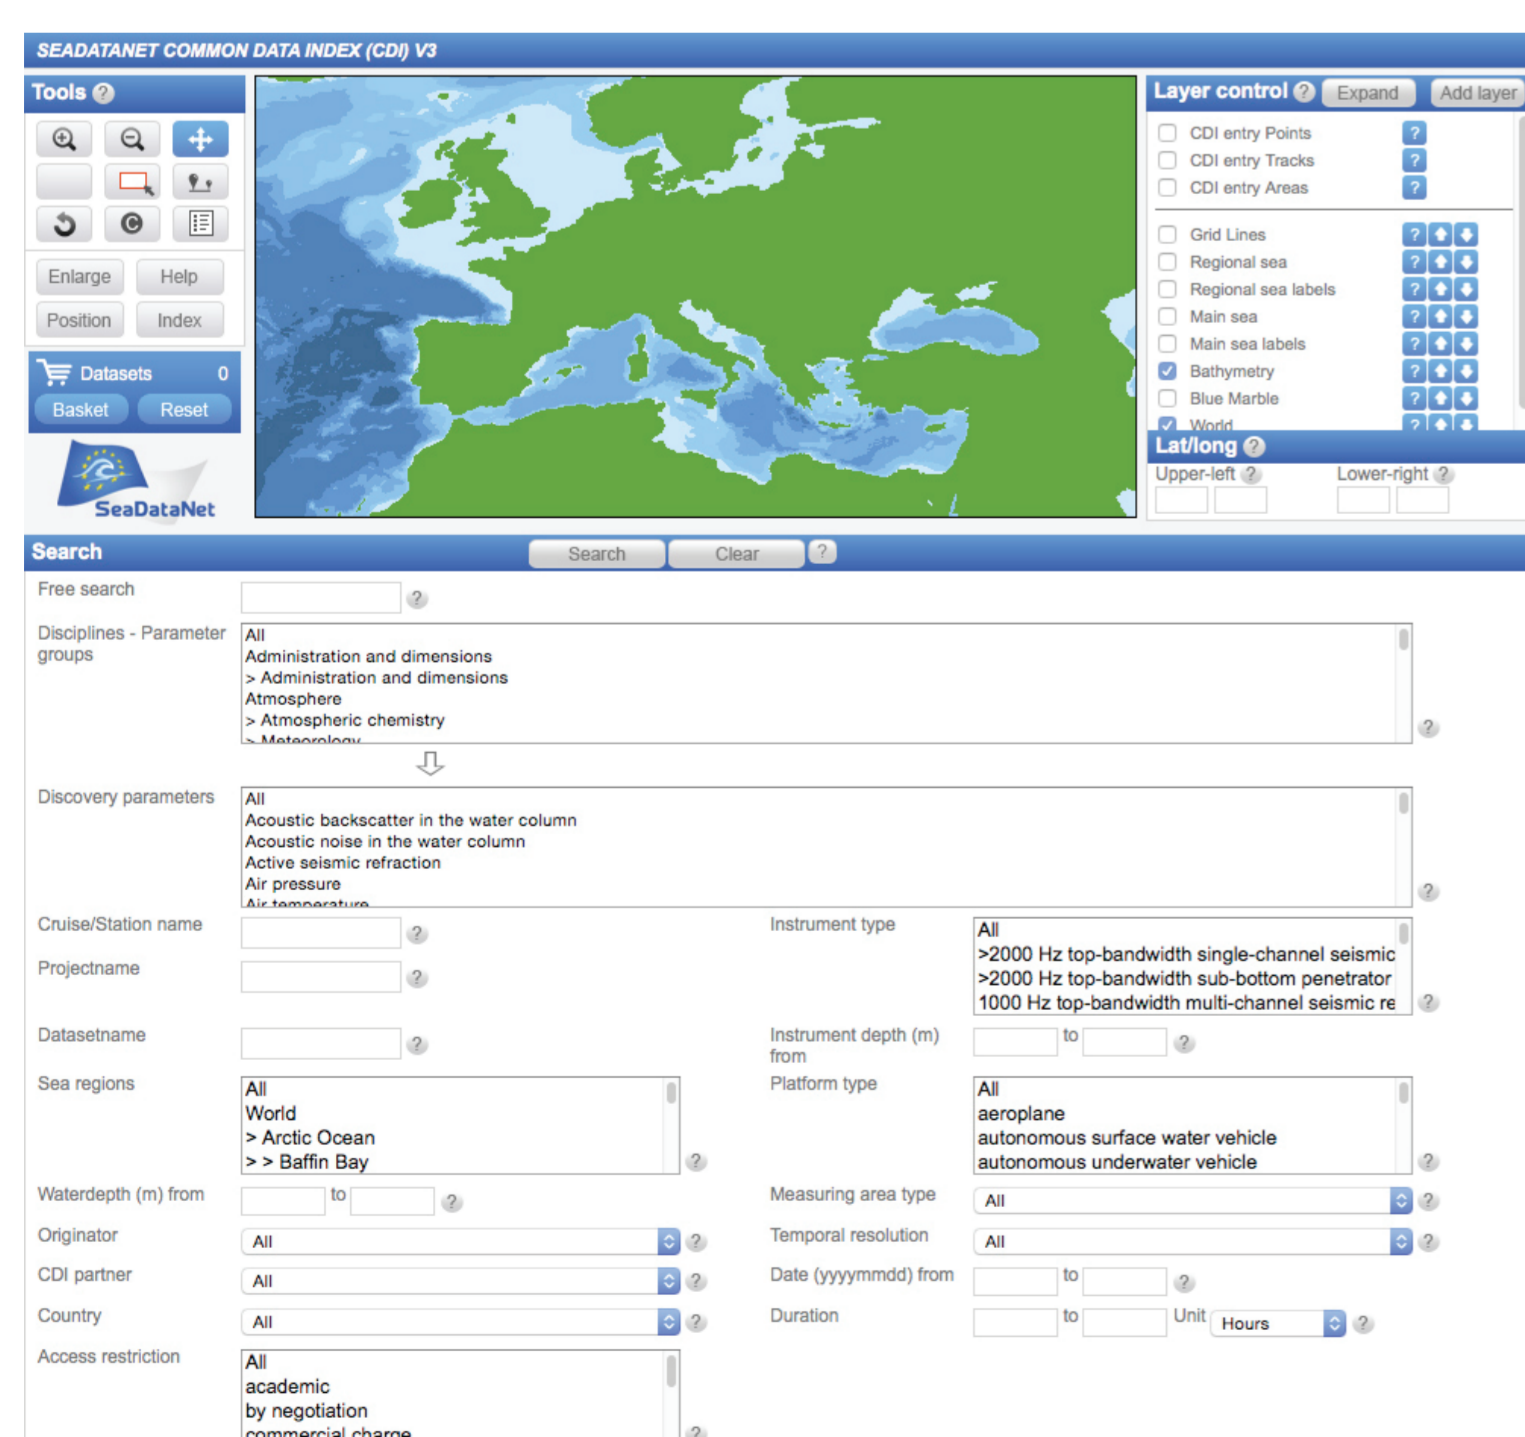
SEADATANET COMMON DATA INDEX (CDI) V3

Tools ?

Enlarge Help
Position Index

Datasets 0
Basket Reset

SeaDataNet

Layer control ? Expand Add layer

CDI entry Points ?
CDI entry Tracks ?
CDI entry Areas ?

Grid Lines ?
Regional sea ?
Regional sea labels ?
Main sea ?
Main sea labels ?
Bathymetry ?
Blue Marble ?
World ?

Lat/long ?
Upper-left ? Lower-right ?

Search Search Clear ?

Free search ?

Disciplines - Parameter groups
All
Administration and dimensions
> Administration and dimensions
Atmosphere
> Atmospheric chemistry
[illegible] ?

Discovery parameters
All
Acoustic backscatter in the water column
Acoustic noise in the water column
Active seismic refraction
Air pressure
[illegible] ?

Cruise/Station name ?
Projectname ?
Datasetname ?

Instrument type
All
>2000 Hz top-bandwidth single-channel seismic
>2000 Hz top-bandwidth sub-bottom penetrator
1000 Hz top-bandwidth multi-channel seismic re ?

Instrument depth (m) from to ?

Sea regions
All
World
> Arctic Ocean
> > Baffin Bay ?

Platform type
All
aeroplane
autonomous surface water vehicle
autonomous underwater vehicle ?

Waterdepth (m) from to ?
Measuring area type All ?
Originator All ?
Temporal resolution All ?
CDI partner All ?
Date (yyyymmdd) from to ?
Country All ?
Duration to Unit Hours ?

Access restriction
All
academic
by negotiation
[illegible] ?